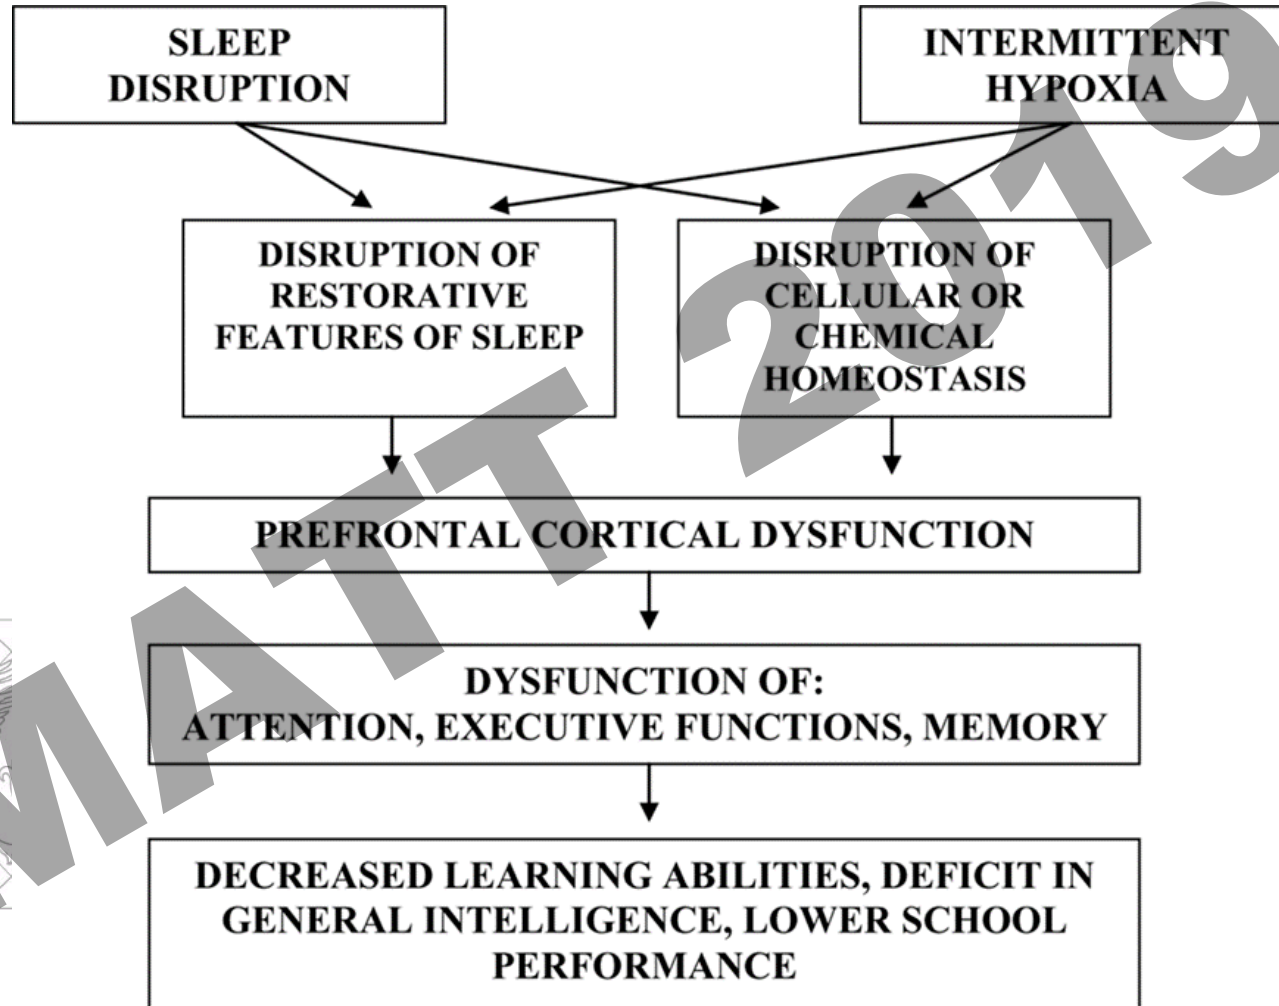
SLEEP DISRUPTION

INTERMITTENT HYPOXIA

DISRUPTION OF RESTORATIVE FEATURES OF SLEEP

DISRUPTION OF CELLULAR OR CHEMICAL HOMEOSTASIS

PREFRONTAL CORTICAL DYSFUNCTION

DYSFUNCTION OF: ATTENTION, EXECUTIVE FUNCTIONS, MEMORY

DECREASED LEARNING ABILITIES, DEFICIT IN GENERAL INTELLIGENCE, LOWER SCHOOL PERFORMANCE

MATT 2019